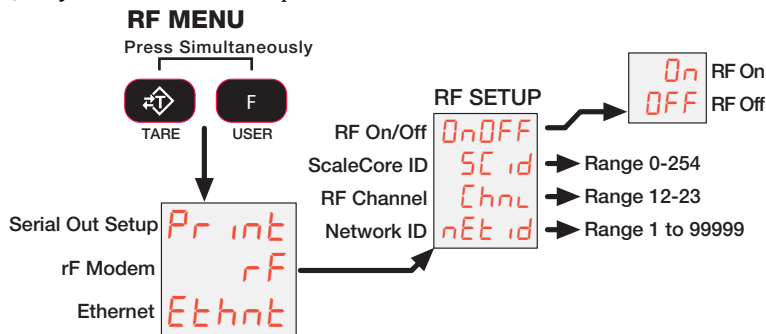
RF MENU
Press Simultaneously
TARE
F
USER

Serial Out Setup Pr int
rF Modem rF
Ethernet Ethnt

RF SETUP
RF On/Off OnOFF
ScaleCore ID SC id
RF Channel Chnl
Network ID nEt id

On RF On
OFF RF Off

Range 0-254
Range 12-23
Range 1 to 99999